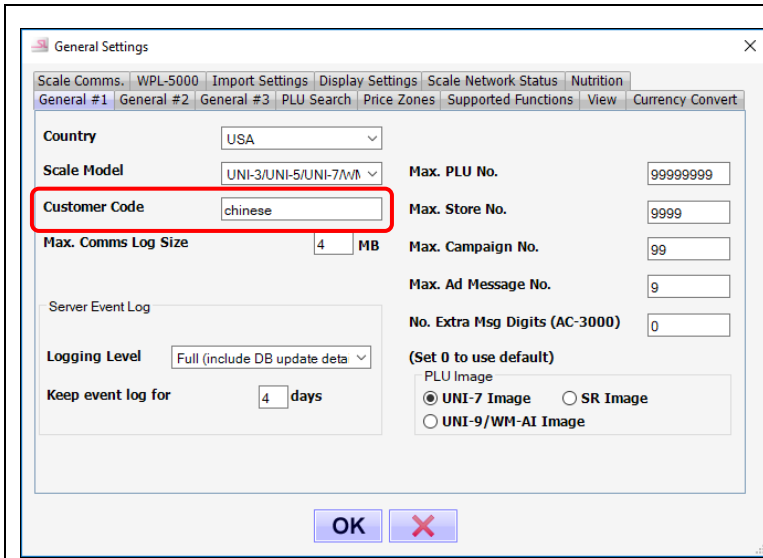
General Settings

×

Scale Comms. | WPL-5000 | Import Settings | Display Settings | Scale Network Status | Nutrition

General #1 | General #2 | General #3 | PLU Search | Price Zones | Supported Functions | View | Currency Convert

Country USA

Scale Model UNI-3/UNI-5/UNI-7/WN

Customer Code chinese

Max. Comms Log Size 4 MB

Max. PLU No. 99999999

Max. Store No. 9999

Max. Campaign No. 99

Max. Ad Message No. 9

No. Extra Msg Digits (AC-3000) 0

(Set 0 to use default)

Server Event Log

Logging Level Full (include DB update deta

Keep event log for 4 days

PLU Image

UNI-7 Image

SR Image

UNI-9/WM-AI Image

OK